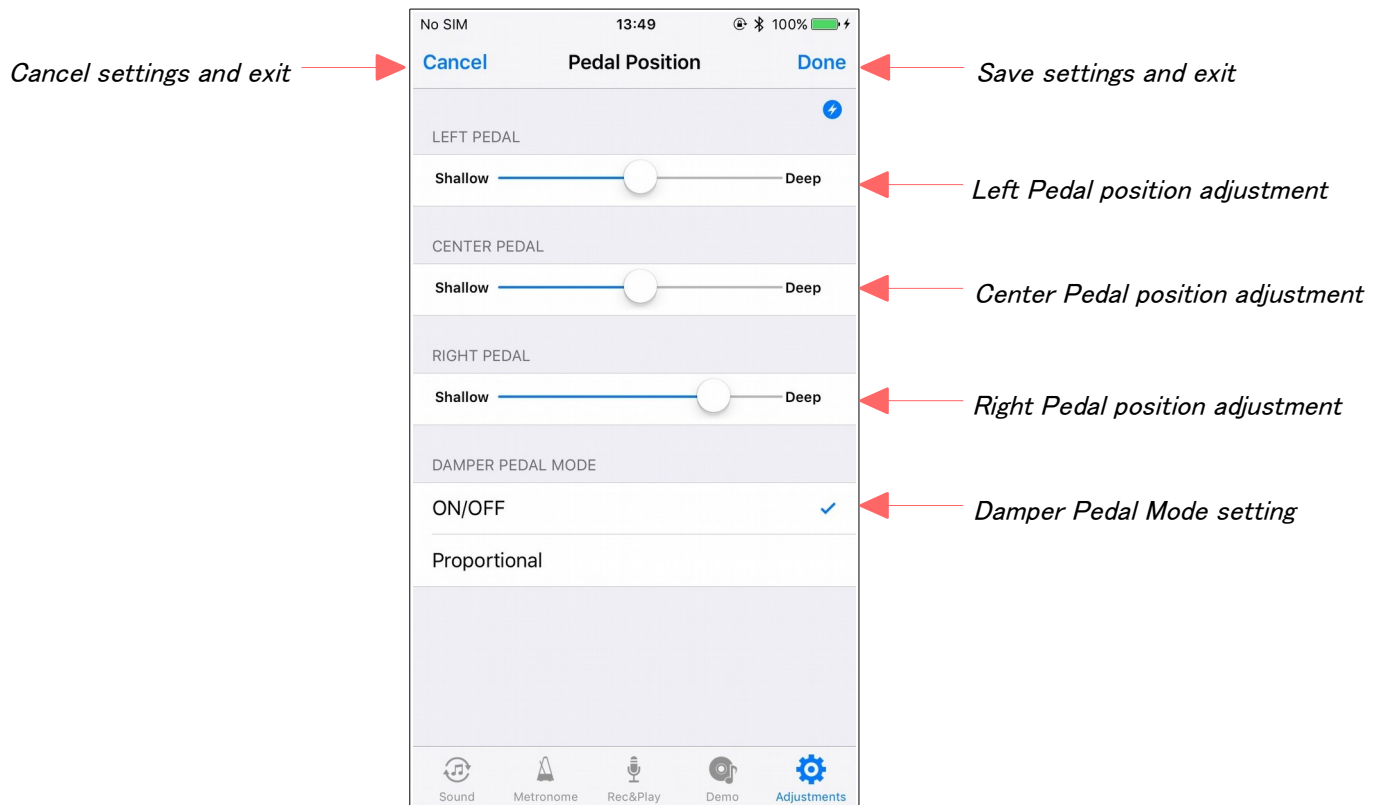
No SIM 13:49 100%

Cancel settings and exit

Cancel Pedal Position Done

Save settings and exit

LEFT PEDAL

Shallow Deep

Left Pedal position adjustment

CENTER PEDAL

Shallow Deep

Center Pedal position adjustment

RIGHT PEDAL

Shallow Deep

Right Pedal position adjustment

DAMPER PEDAL MODE

ON/OFF

Damper Pedal Mode setting

Proportional

Sound Metronome Rec&Play Demo Adjustments